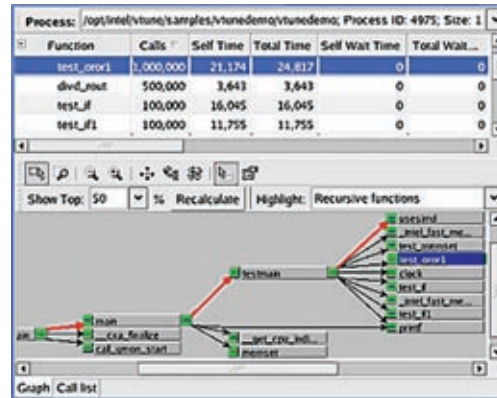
Process: /opt/intel/vtune/samples/vtunedemo/vtunedemo; Process ID: 4975; Size: 1

| Function | Calls | Self Time | Total Time | Self Wait Time | Total Wait... |
|---|---|---|---|---|---|
| test_oror1 | 1,000,000 | 21,174 | 24,817 | 0 | 0 |
| divd_rout | 500,000 | 3,643 | 3,643 | 0 | 0 |
| test_if | 100,000 | 16,045 | 16,045 | 0 | 0 |
| test_if1 | 100,000 | 11,755 | 11,755 | 0 | 0 |

Show Top: 50 % Recalculate Highlight: Recursive functions

useseed
_intel_fast_me...
test_memset
test_oror1
clock
test_if
_intel_fast_me...
test_if1
testmain
main
_cxa_finalize
call_gmon_start
__get_cpu_indi...
memset
pref
zac

Graph Call list